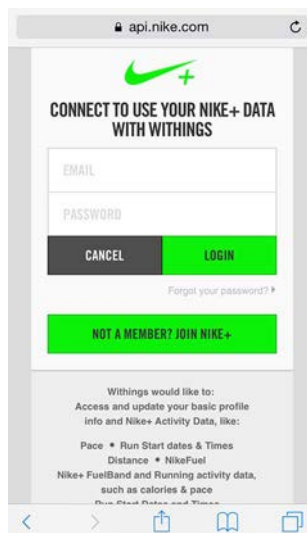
api.nike.com

CONNECT TO USE YOUR NIKE+ DATA WITH WITHINGS

EMAIL

PASSWORD

CANCEL

LOGIN

Forgot your password?

NOT A MEMBER? JOIN NIKE+

Withings would like to:
Access and update your basic profile info and Nike+ Activity Data, like:

Pace • Run Start dates & Times
Distance • NikeFuel
Nike+ FuelBand and Running activity data, such as calories & pace
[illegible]